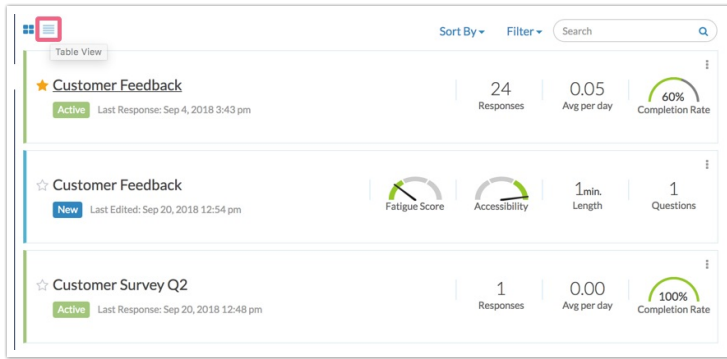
Table View

Sort By Filter Search

Customer Feedback
Active Last Response: Sep 4, 2018 3:43 pm
24 Responses
0.05 Avg per day
60% Completion Rate

Customer Feedback
New Last Edited: Sep 20, 2018 12:54 pm
Fatigue Score
Accessibility
1min. Length
1 Questions

Customer Survey Q2
Active Last Response: Sep 20, 2018 12:48 pm
1 Responses
0.00 Avg per day
100% Completion Rate